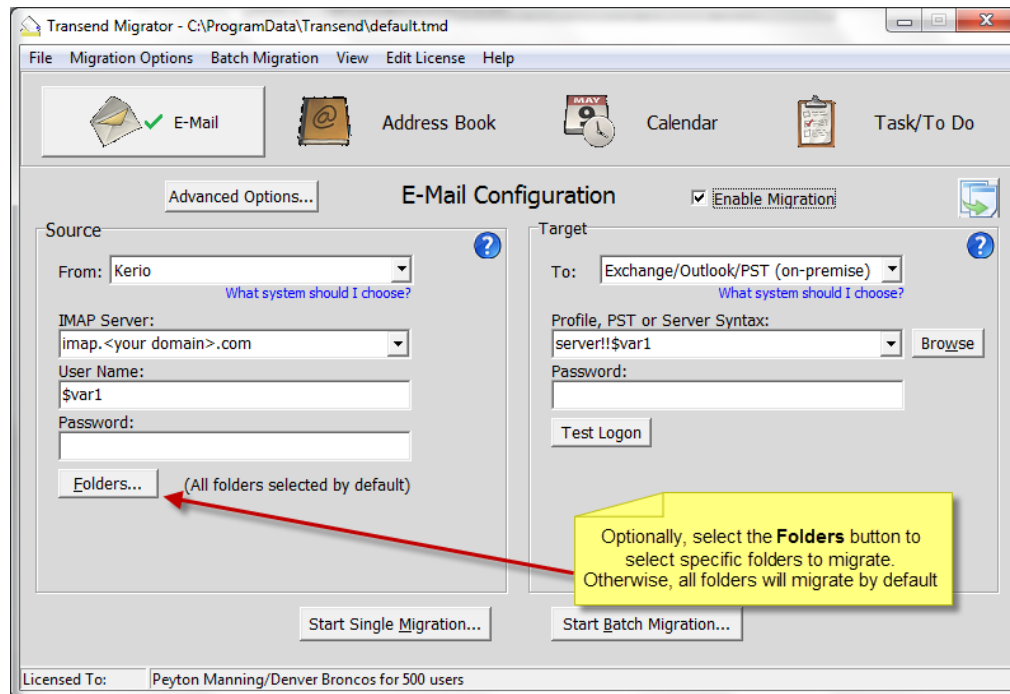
Transend Migrator - C:\ProgramData\Transend\default.tmd

File Migration Options Batch Migration View Edit License Help

E-Mail Address Book Calendar Task/To Do

MAY 9

Advanced Options... E-Mail Configuration Enable Migration

Source

From: Kerio
What system should I choose?

IMAP Server:
imap.<your domain>.com

User Name:
$var1

Password:

Folders... (All folders selected by default)

Target

To: Exchange/Outlook/PST (on-premise)
What system should I choose?

Profile, PST or Server Syntax:
server!!$var1 Browse

Password:

Test Logon

Optionally, select the **Folders** button to select specific folders to migrate. Otherwise, all folders will migrate by default

Start Single Migration... Start Batch Migration...

Licensed To: Peyton Manning/Denver Broncos for 500 users